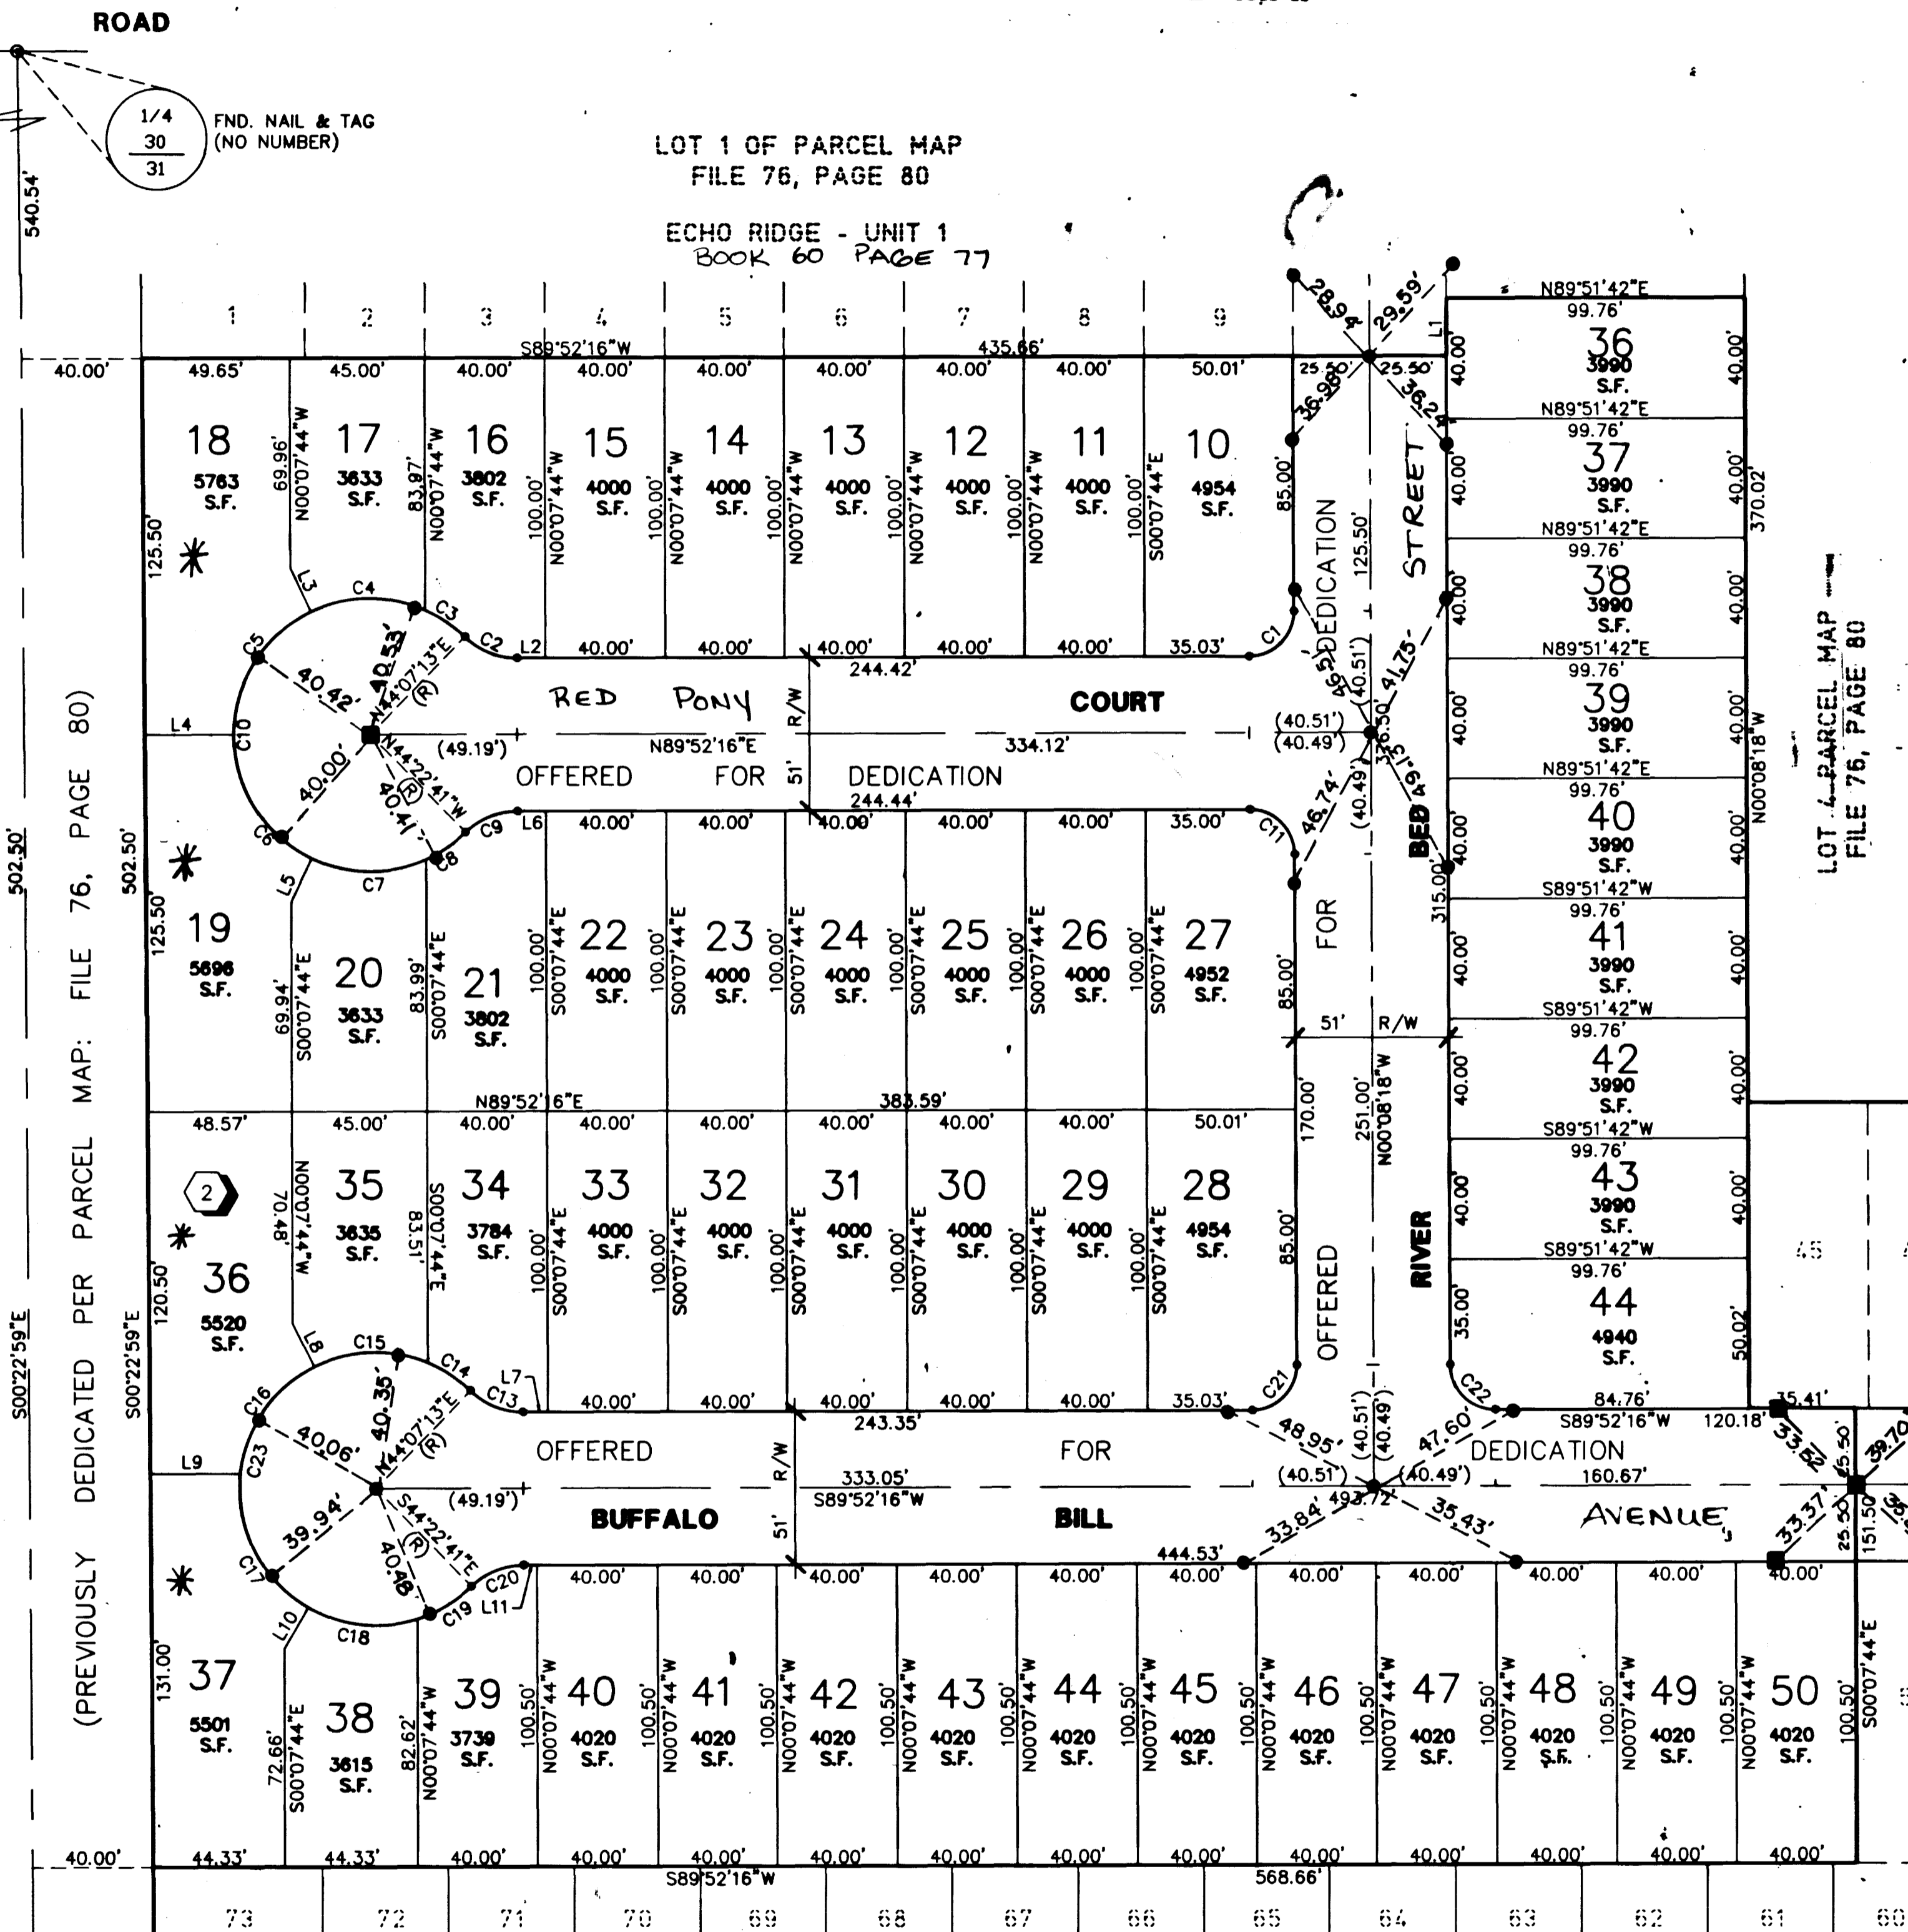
ROAD

1/4
30
31

FND. NAIL & TAG
(NO NUMBER)

540.54'

LOT 1 OF PARCEL MAP
FILE 76, PAGE 80

ECHO RIDGE - UNIT 1
BOOK 60 PAGE 77

1 2 3 4 5 6 7 8 9

S89°52'16"W 435.66'

40.00' 49.65' 45.00' 40.00' 40.00' 40.00' 40.00' 40.00' 40.00' 50.01'

18
5763
S.F.

17
3633
S.F.

16
3802
S.F.

15
4000
S.F.

14
4000
S.F.

13
4000
S.F.

12
4000
S.F.

11
4000
S.F.

10
4954
S.F.

28.94' 29.59' 25.50' 25.50' 36.98' 36.24' L1

N89°51'42"E
99.76'
36
3990
S.F.

N89°51'42"E
99.76'
37
3990
S.F.

N89°51'42"E
99.76'
38
3990
S.F.

N89°51'42"E
99.76'
39
3990
S.F.

N89°51'42"E
99.76'
40
3990
S.F.

S89°51'42"W
99.76'
41
3990
S.F.

S89°51'42"W
99.76'
42
3990
S.F.

S89°51'42"W
99.76'
43
3990
S.F.

S89°51'42"W
99.76'
44
4940
S.F.

370.02'
N00°08'18"W

LOT 4 PARCEL MAP
FILE 76, PAGE 80

RED PONY COURT
OFFERED FOR DEDICATION

N89°52'16"E 334.12'
244.42'
244.44'
(49.19')
40.42' 40.53' 40.00' 40.41'
N44°07'13"E (R)
N44°22'41"W (R)

C1 C2 C3 C4 C5 C6 C7 C8 C9 C10 C11 L2 L3 L4 L5 L6

STREET DEDICATION FOR OFFERED
RED RIVER

(40.51') (40.49') 46.51' 41.75' 46.74' 376.50 491.15' 315.00' 125.50' 85.00' 51' R/W 170.00' 251.00' N00°08'18"W

19
5696
S.F.

20
3633
S.F.

21
3802
S.F.

22
4000
S.F.

23
4000
S.F.

24
4000
S.F.

25
4000
S.F.

26
4000
S.F.

27
4952
S.F.

N89°52'16"E 383.59'
48.57' 45.00' 40.00' 40.00' 40.00' 40.00' 40.00' 40.00' 50.01'

35
3635
S.F.

34
3784
S.F.

33
4000
S.F.

32
4000
S.F.

31
4000
S.F.

30
4000
S.F.

29
4000
S.F.

28
4954
S.F.

2

36
5520
S.F.

(PREVIOUSLY DEDICATED PER PARCEL MAP: FILE 76, PAGE 80)

502.50' 502.50' S00°22'59"E S00°22'59"E 125.50' 125.50' 120.50' 131.00'

BUFFALO BILL AVENUE
OFFERED FOR DEDICATION

333.05' S89°52'16"W 243.35' 444.53' 493.72' 160.67' 84.76' S89°52'16"W 120.18' 35.41'
48.95' 47.60' 33.84' 35.43' (40.51') (40.49')
40.06' 40.35' 39.94' 40.48'
N44°07'13"E (R) S44°22'41"E (R)

C13 C14 C15 C16 C17 C18 C19 C20 C21 C22 C23 L7 L8 L9 L10 L11

37
5501
S.F.

38
3615
S.F.

39
3739
S.F.

40
4020
S.F.

41
4020
S.F.

42
4020
S.F.

43
4020
S.F.

44
4020
S.F.

45
4020
S.F.

46
4020
S.F.

47
4020
S.F.

48
4020
S.F.

49
4020
S.F.

50
4020
S.F.

100.50' N00°07'44"W

S89°52'16"W 568.66'
40.00' 44.33' 44.33' 40.00' 40.00' 40.00' 40.00' 40.00' 40.00' 40.00' 40.00' 40.00' 40.00' 40.00' 40.00' 40.00'

73 72 71 70 69 68 67 66 65 64 63 62 61 60

45